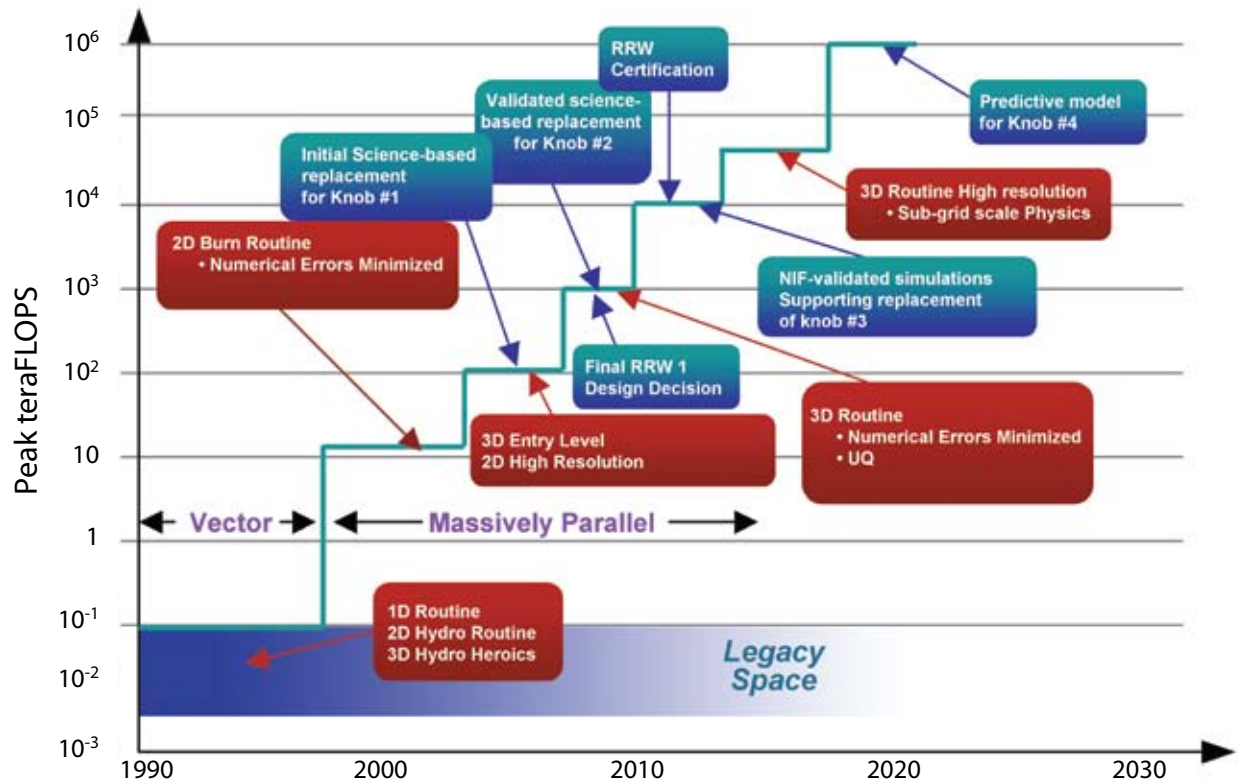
RRW Certification

Validated science-based replacement for Knob #2

Predictive model for Knob #4

Initial Science-based replacement for Knob #1

3D Routine High resolution
• Sub-grid scale Physics

2D Burn Routine
• Numerical Errors Minimized

NIF-validated simulations Supporting replacement of knob #3

Final RRW 1 Design Decision

3D Routine
• Numerical Errors Minimized
• UQ

3D Entry Level
2D High Resolution

Vector

Massively Parallel

1D Routine
2D Hydro Routine
3D Hydro Heroics

Legacy Space

Peak teraFLOPS

$10^6$
$10^5$
$10^4$
$10^3$
$10^2$
10
1
$10^{-1}$
$10^{-2}$
$10^{-3}$

1990
2000
2010
2020
2030